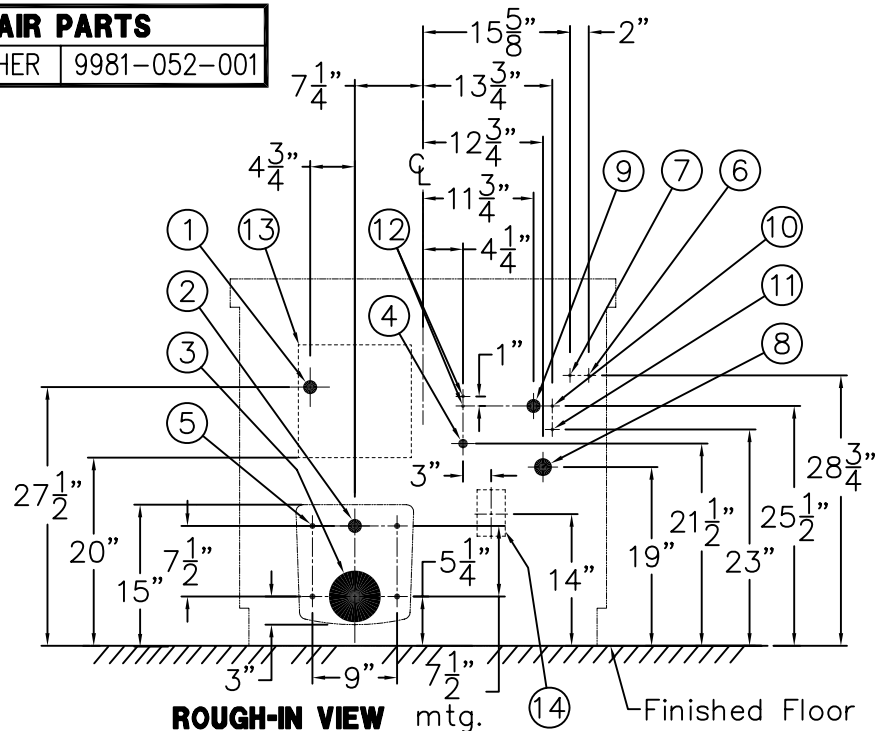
AIR PARTS

| HER | 9981-052-001 |
|---|---|

$15\frac{5}{8}$"
2"
$7\frac{1}{4}$"
$13\frac{3}{4}$"
$12\frac{3}{4}$"
$4\frac{3}{4}$"
CL
$11\frac{3}{4}$"
$4\frac{1}{4}$"
9
7
6
10
11
8
1
13
12
2
4
3
5
1"
3"
$27\frac{1}{2}$"
20"
15"
$7\frac{1}{2}$"
$5\frac{1}{4}$"
14"
19"
$21\frac{1}{2}$"
23"
$25\frac{1}{2}$"
$28\frac{3}{4}$"
3"
9"
$7\frac{1}{2}$"
14
ROUGH-IN VIEW mtg.
Finished Floor